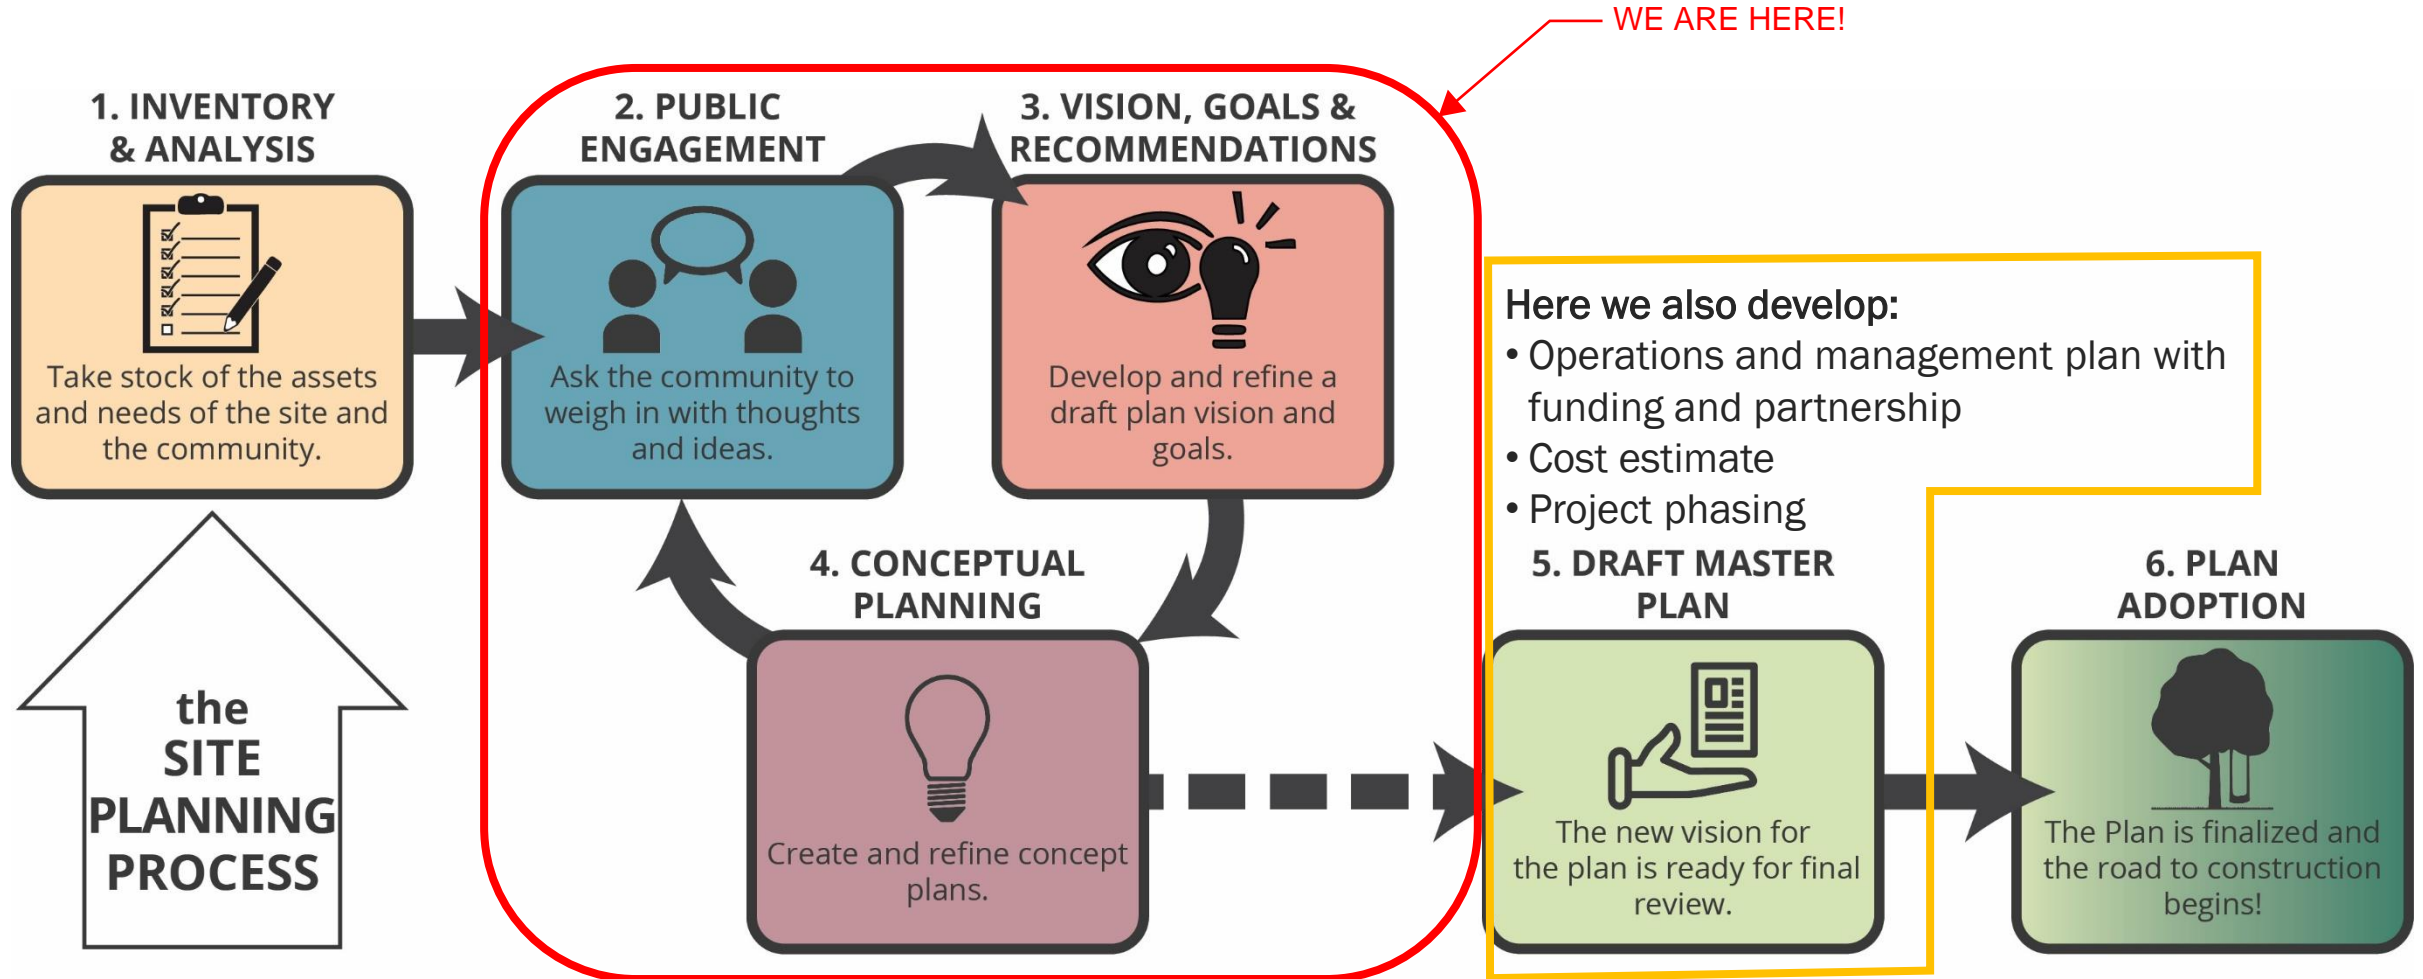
WE ARE HERE!

1. INVENTORY & ANALYSIS

Take stock of the assets and needs of the site and the community.

2. PUBLIC ENGAGEMENT

Ask the community to weigh in with thoughts and ideas.

3. VISION, GOALS & RECOMMENDATIONS

Develop and refine a draft plan vision and goals.

Here we also develop:
• Operations and management plan with funding and partnership
• Cost estimate
• Project phasing

the SITE PLANNING PROCESS

4. CONCEPTUAL PLANNING

Create and refine concept plans.

5. DRAFT MASTER PLAN

The new vision for the plan is ready for final review.

6. PLAN ADOPTION

The Plan is finalized and the road to construction begins!